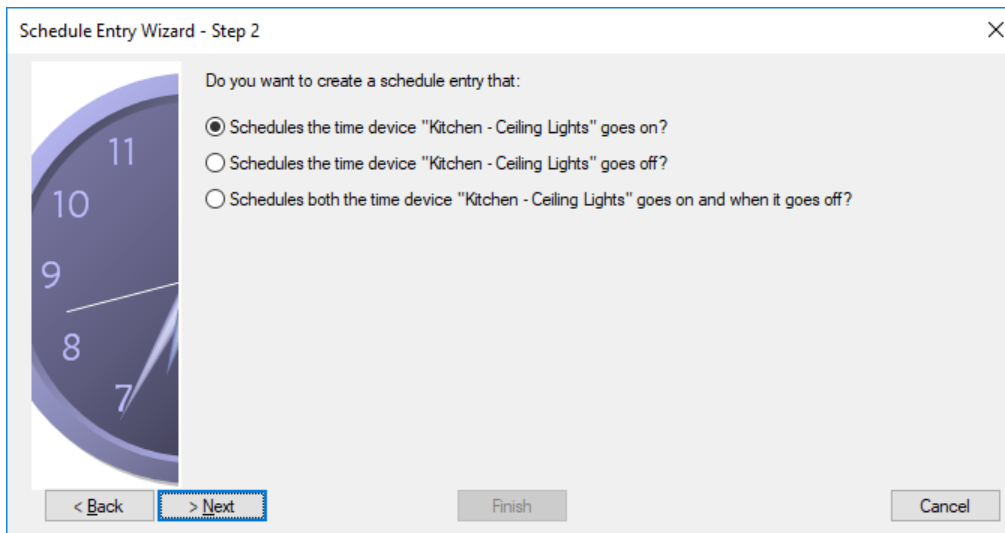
Schedule Entry Wizard - Step 2

×

11
10
9
8
7

Do you want to create a schedule entry that:

Schedules the time device "Kitchen - Ceiling Lights" goes on?

Schedules the time device "Kitchen - Ceiling Lights" goes off?

Schedules both the time device "Kitchen - Ceiling Lights" goes on and when it goes off?

< Back

> Next

Finish

Cancel